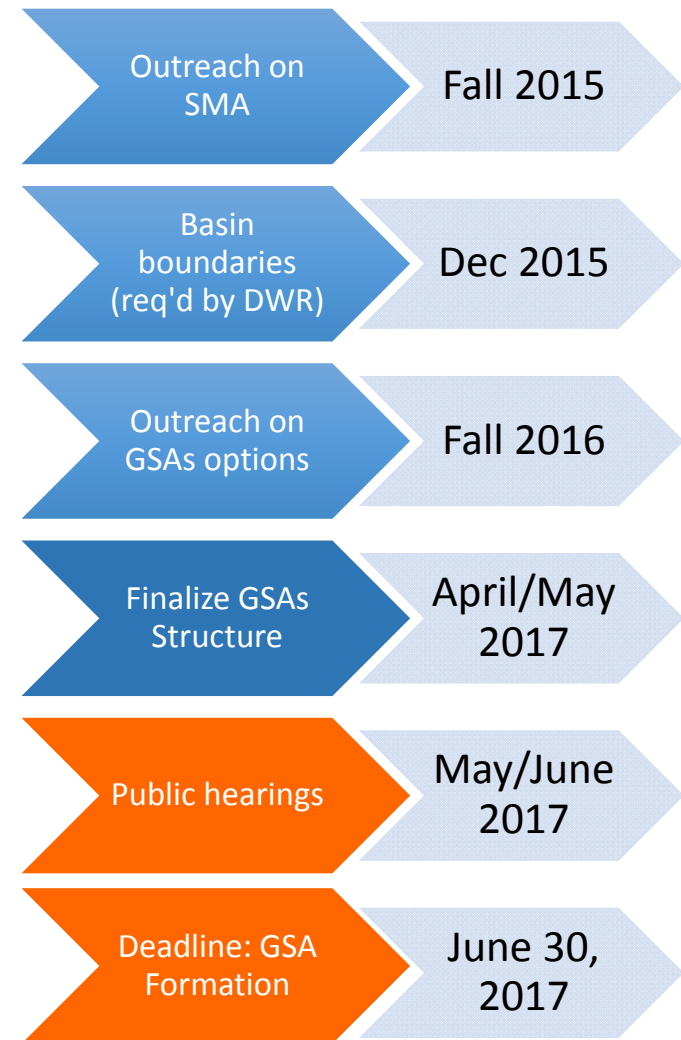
Outreach on SMA

Fall 2015

Basin boundaries (req'd by DWR)

Dec 2015

Outreach on GSAs options

Fall 2016

Finalize GSAs Structure

April/May 2017

Public hearings

May/June 2017

Deadline: GSA Formation

June 30, 2017